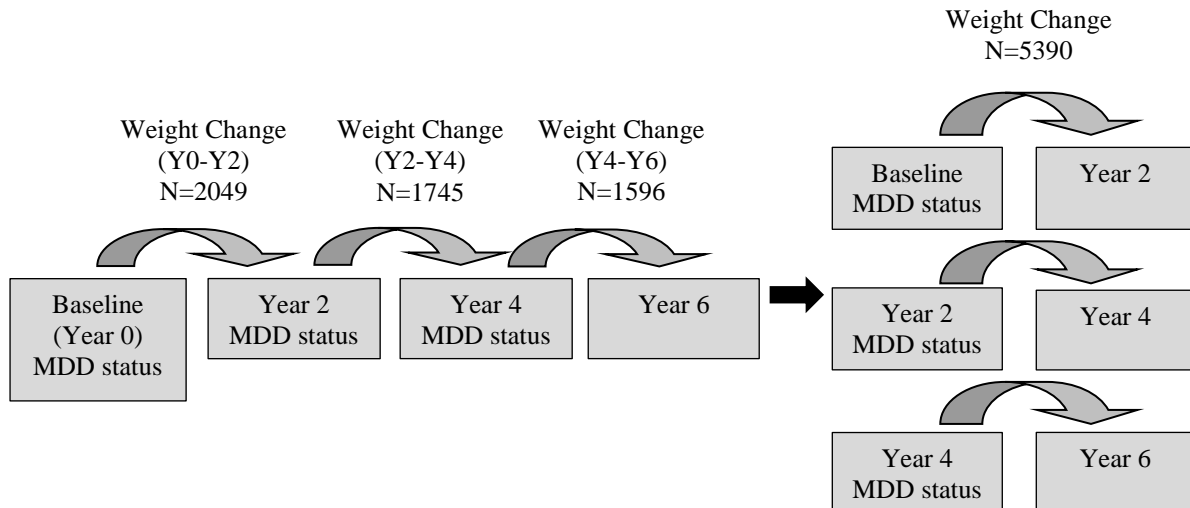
Weight Change
N=5390

Weight Change
(Y0-Y2)
N=2049

Weight Change
(Y2-Y4)
N=1745

Weight Change
(Y4-Y6)
N=1596

Baseline
(Year 0)
MDD status

Year 2
MDD status

Year 4
MDD status

Year 6

Baseline
MDD status

Year 2

Year 2
MDD status

Year 4

Year 4
MDD status

Year 6